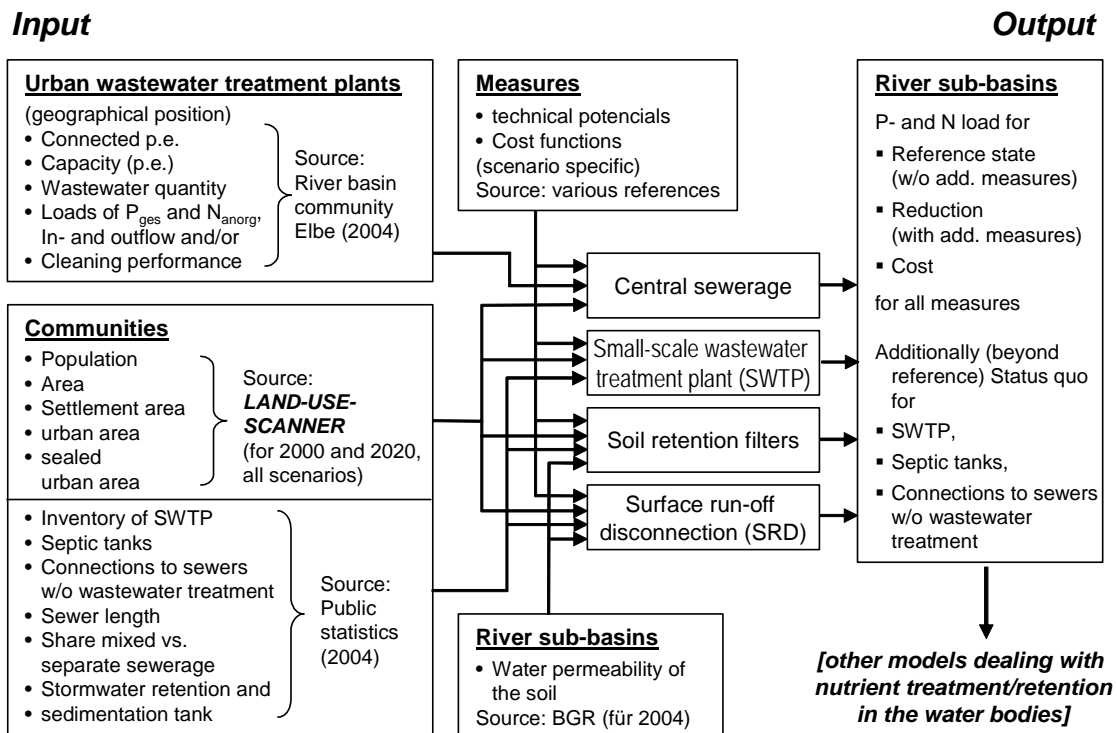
*Input*

*Output*

**Urban wastewater treatment plants**

(geographical position)
- Connected p.e.
- Capacity (p.e.)
- Wastewater quantity
- Loads of $P_{ges}$ and $N_{anorg}$, In- and outflow and/or
- Cleaning performance

Source: River basin community Elbe (2004)

**Communities**
- Population
- Area
- Settlement area
- urban area
- sealed urban area

Source: ***LAND-USE-SCANNER*** (for 2000 and 2020, all scenarios)

- Inventory of SWTP
- Septic tanks
- Connections to sewers w/o wastewater treatment
- Sewer length
- Share mixed vs. separate sewerage
- Stormwater retention and
- sedimentation tank

Source: Public statistics (2004)

**Measures**
- technical potencials
- Cost functions

(scenario specific)
Source: various references

Central sewerage

Small-scale wastewater treatment plant (SWTP)

Soil retention filters

Surface run-off disconnection (SRD)

**River sub-basins**
- Water permeability of the soil

Source: BGR (für 2004)

**River sub-basins**

P- and N load for
- Reference state (w/o add. measures)
- Reduction (with add. measures)
- Cost

for all measures

Additionally (beyond reference) Status quo for
- SWTP,
- Septic tanks,
- Connections to sewers w/o wastewater treatment

***[other models dealing with nutrient treatment/retention in the water bodies]***